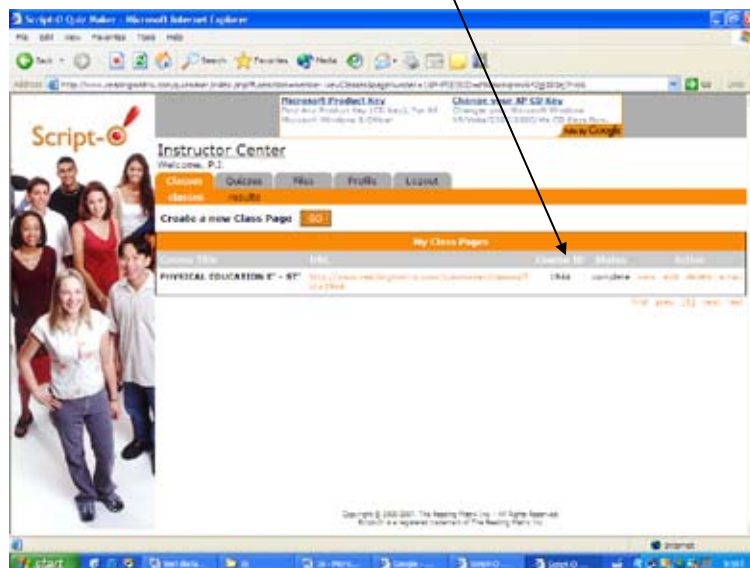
Script-O Quiz Maker - Microsoft Internet Explorer

File Edit View Favorites Tools Help

Back Search Favorites Media

Address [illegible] Go Links

Script-O

Microsoft Product Key
Find Any Product Key (CD-key), For All Microsoft Windows & Office!

Change your XP CD Key
Change your Microsoft Windows XP/Vista/2000/2003/Me CD Keys Now.

Ads by Google

Instructor Center
Welcome, P.J.

Classes Quizzes Files Profile Logout

classes results

Create a new Class Page GO

My Class Pages

| Course Title | Info | Course ID | Status | Action |
|---|---|---|---|---|
| PHYSICAL EDUCATION 8ᵗʰ - 9ᵗʰ | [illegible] | 1966 | complete | view edit delete e-mail |

first prev [1] next last

Copyright © 2000-2007, The Reading Matrix Inc. - All Rights Reserved.
Script-O is a registered trademark of The Reading Matrix Inc.

Internet

start